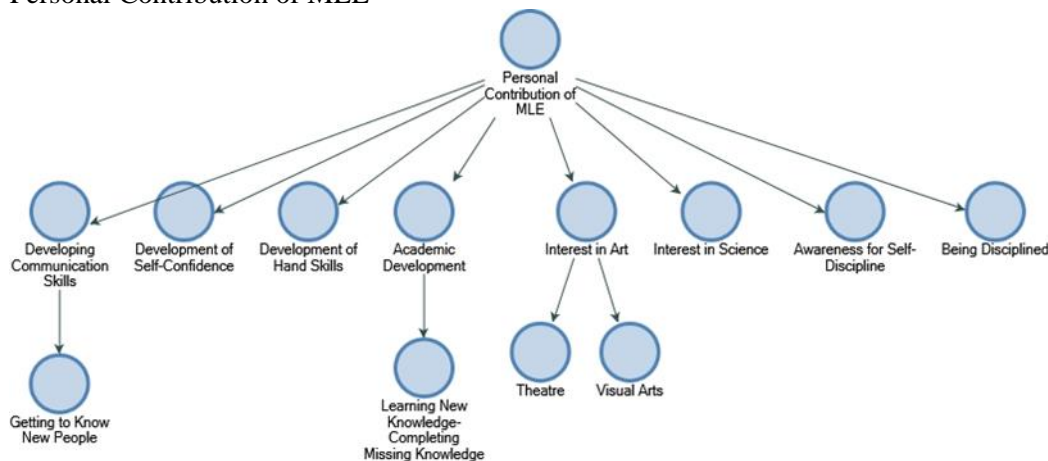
Personal Contribution of MLE

Personal Contribution of MLE

Developing Communication Skills

Development of Self-Confidence

Development of Hand Skills

Academic Development

Interest in Art

Interest in Science

Awareness for Self-Discipline

Being Disciplined

Getting to Know New People

Learning New Knowledge-Completing Missing Knowledge

Theatre

Visual Arts